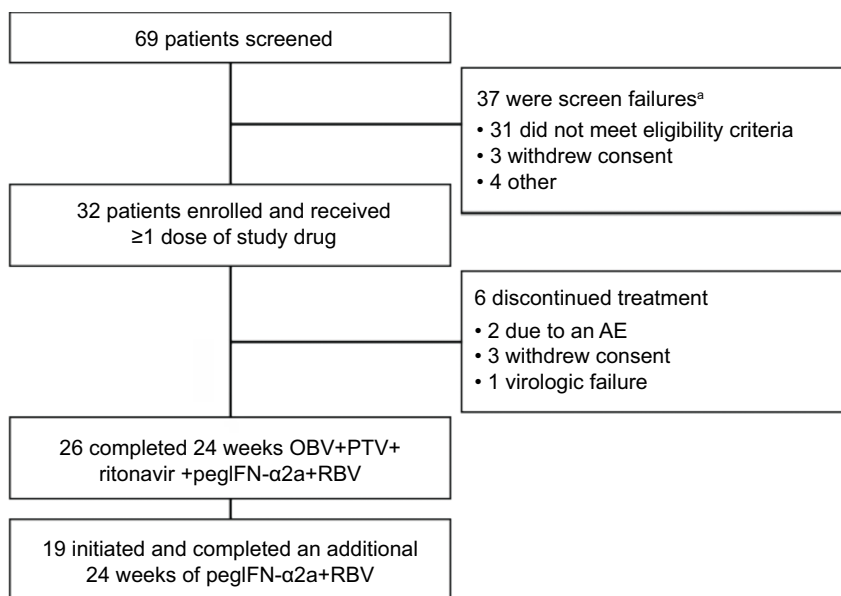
69 patients screened

37 were screen failures$^a$
• 31 did not meet eligibility criteria
• 3 withdrew consent
• 4 other

32 patients enrolled and received ≥1 dose of study drug

6 discontinued treatment
• 2 due to an AE
• 3 withdrew consent
• 1 virologic failure

26 completed 24 weeks OBV+PTV+ ritonavir +pegIFN-α2a+RBV

19 initiated and completed an additional 24 weeks of pegIFN-α2a+RBV